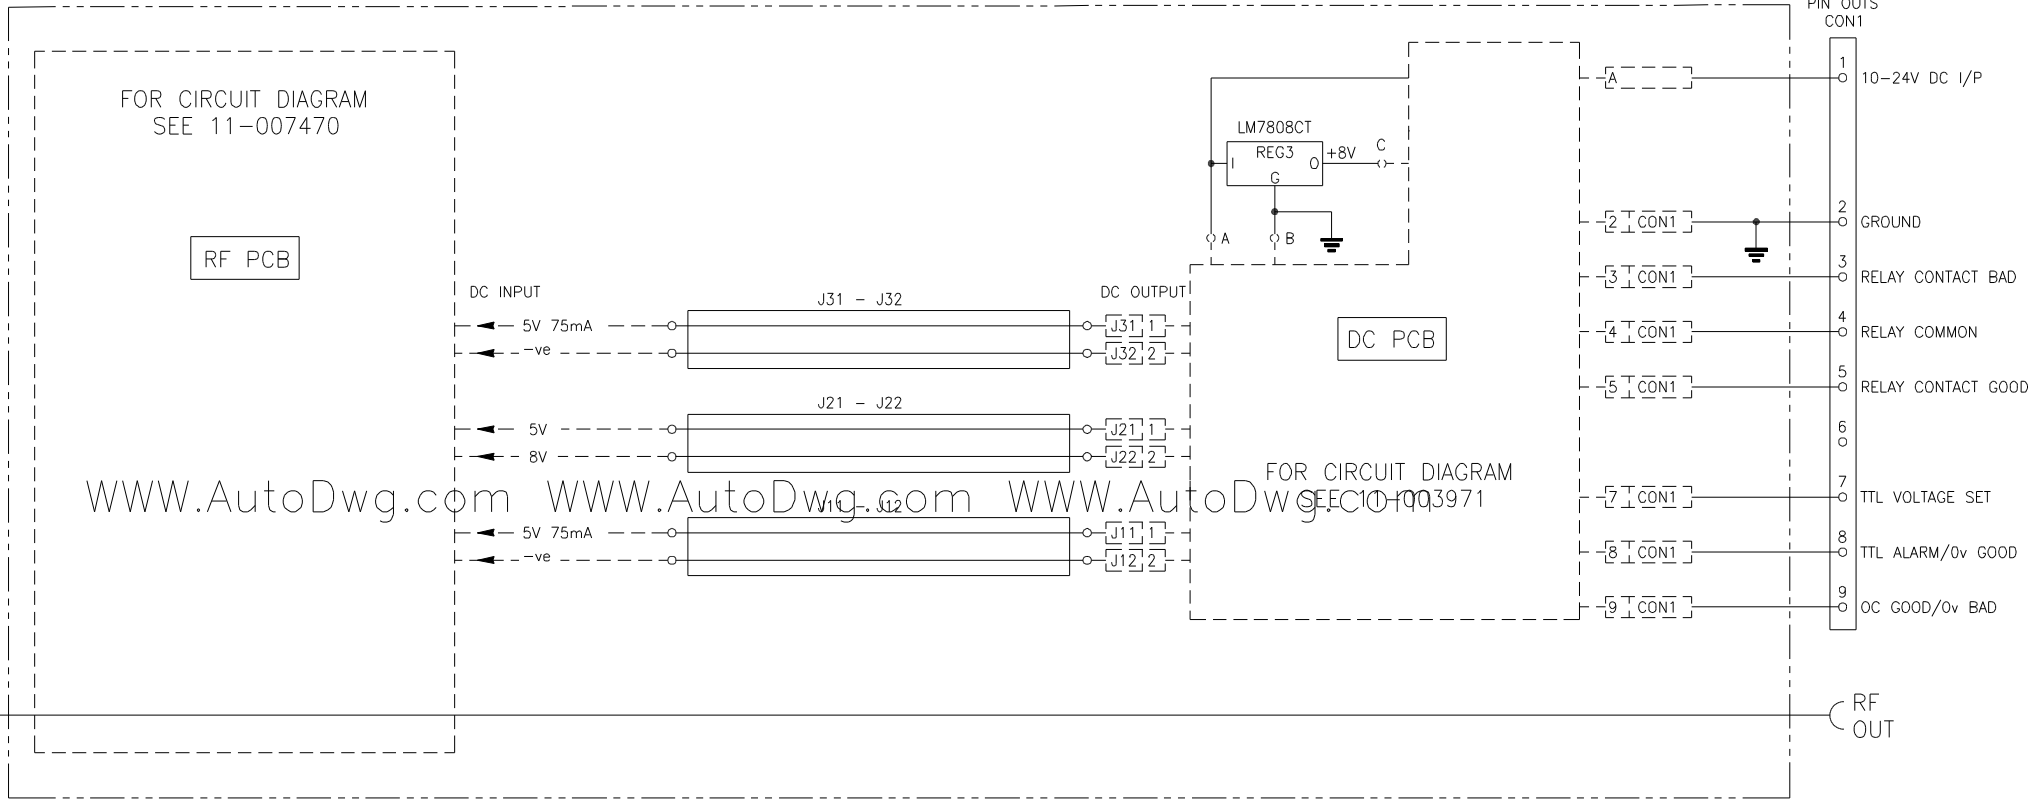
PIN OUTS
CON1

FOR CIRCUIT DIAGRAM
SEE 11-007470

RF PCB

LM7808CT
REG3
I
O
+8V
C
G
A
B

A
1
10-24V DC I/P
2 CON1
2
GROUND
3 CON1
3
RELAY CONTACT BAD
4 CON1
4
RELAY COMMON
5 CON1
5
RELAY CONTACT GOOD
6
7 CON1
7
TTL VOLTAGE SET
8 CON1
8
TTL ALARM/0v GOOD
9 CON1
9
OC GOOD/0v BAD

DC INPUT
5V 75mA
-ve
J31 - J32
DC OUTPUT
J31 1
J32 2

DC PCB

5V
8V
J21 - J22
J21 1
J22 2

FOR CIRCUIT DIAGRAM
SEE 11-003971

WWW.AutoDwg.com WWW.AutoDwg.com WWW.AutoDwg.com

5V 75mA
-ve
J11 - J12
J11 1
J12 2

RF
OUT